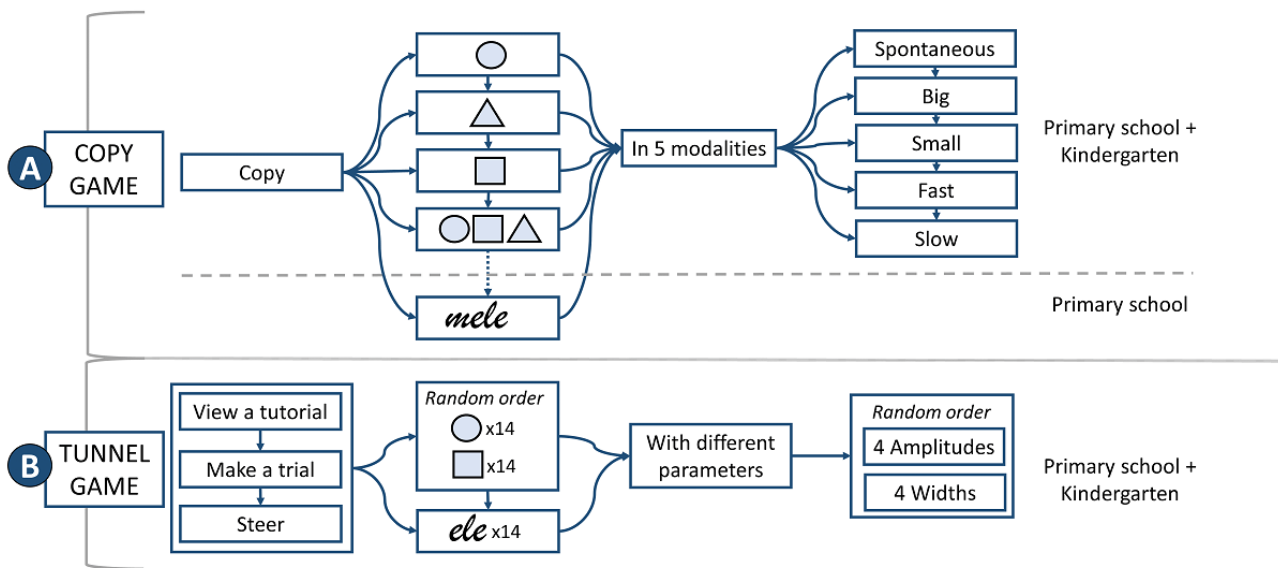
A
COPY GAME

Copy

mele

In 5 modalities

Spontaneous
Big
Small
Fast
Slow

Primary school + Kindergarten

Primary school

B
TUNNEL GAME

View a tutorial
Make a trial
Steer

Random order
x14
x14
ele x14

With different parameters

Random order
4 Amplitudes
4 Widths

Primary school + Kindergarten